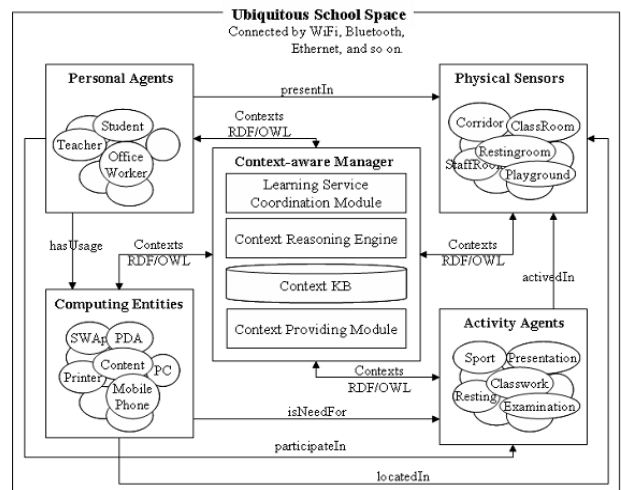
Ubiquitous School Space
Connected by WiFi, Bluetooth, Ethernet, and so on.

Personal Agents
Student
Teacher
Office Worker

presentIn

Physical Sensors
Corridor
ClassRoom
Restingroom
StaffRoom
Playground

Contexts
RDF/OWL

Context-aware Manager
Learning Service Coordination Module
Context Reasoning Engine
Context KB
Context Providing Module

hasUsage

Contexts
RDF/OWL

Contexts
RDF/OWL

activedIn

Computing Entities
SWAp
PDA
Content
PC
Printer
Mobile Phone

Activity Agents
Sport
Presentation
Classwork
Resting
Examination

Contexts
RDF/OWL

isNeedFor

participateIn

locatedIn